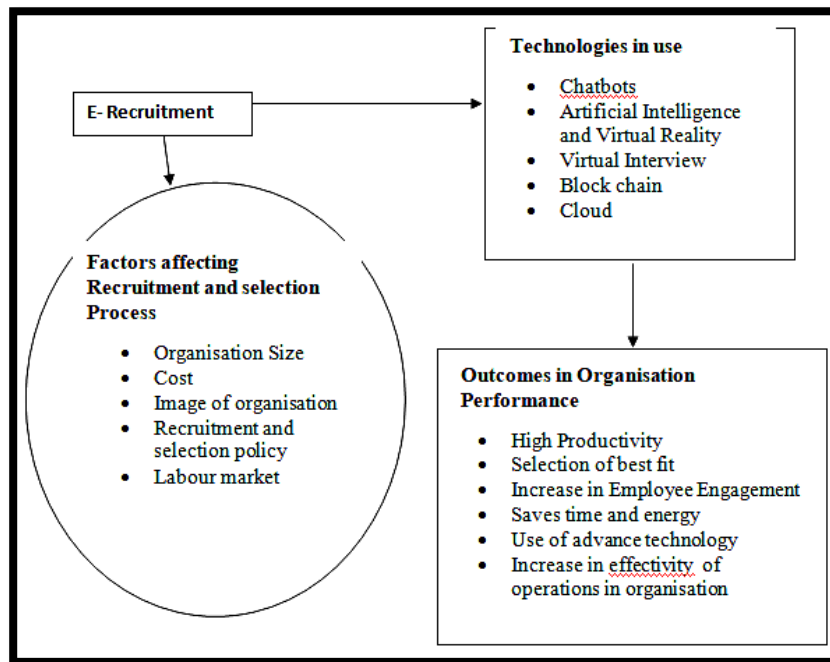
E- Recruitment

Technologies in use

- Chatbots
- Artificial Intelligence and Virtual Reality
- Virtual Interview
- Block chain
- Cloud

Factors affecting Recruitment and selection Process

- Organisation Size
- Cost
- Image of organisation
- Recruitment and selection policy
- Labour market

Outcomes in Organisation Performance

- High Productivity
- Selection of best fit
- Increase in Employee Engagement
- Saves time and energy
- Use of advance technology
- Increase in effectivity of operations in organisation